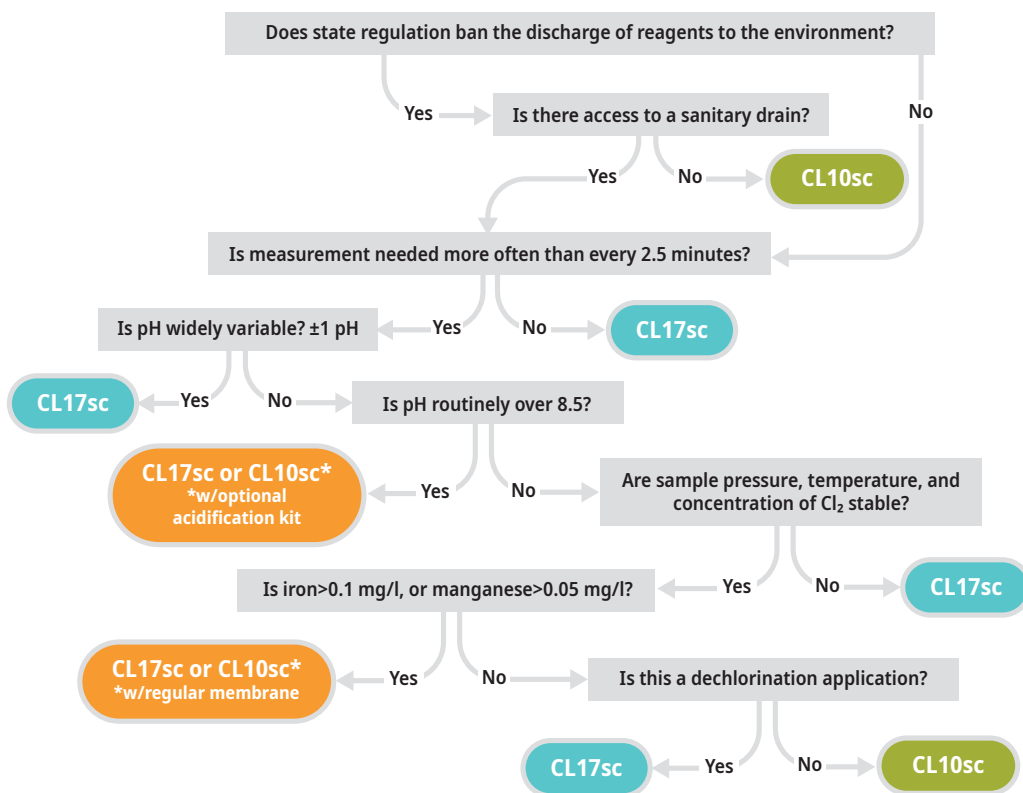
Does state regulation ban the discharge of reagents to the environment?

Yes

Is there access to a sanitary drain?

No

Yes

No

CL10sc

Is measurement needed more often than every 2.5 minutes?

Is pH widely variable? ±1 pH

Yes

No

CL17sc

CL17sc

Yes

No

Is pH routinely over 8.5?

CL17sc or CL10sc*
*w/optional acidification kit

Yes

No

Are sample pressure, temperature, and concentration of $Cl_2$ stable?

Is iron>0.1 mg/l, or manganese>0.05 mg/l?

Yes

No

CL17sc

CL17sc or CL10sc*
*w/regular membrane

Yes

No

Is this a dechlorination application?

CL17sc

Yes

No

CL10sc